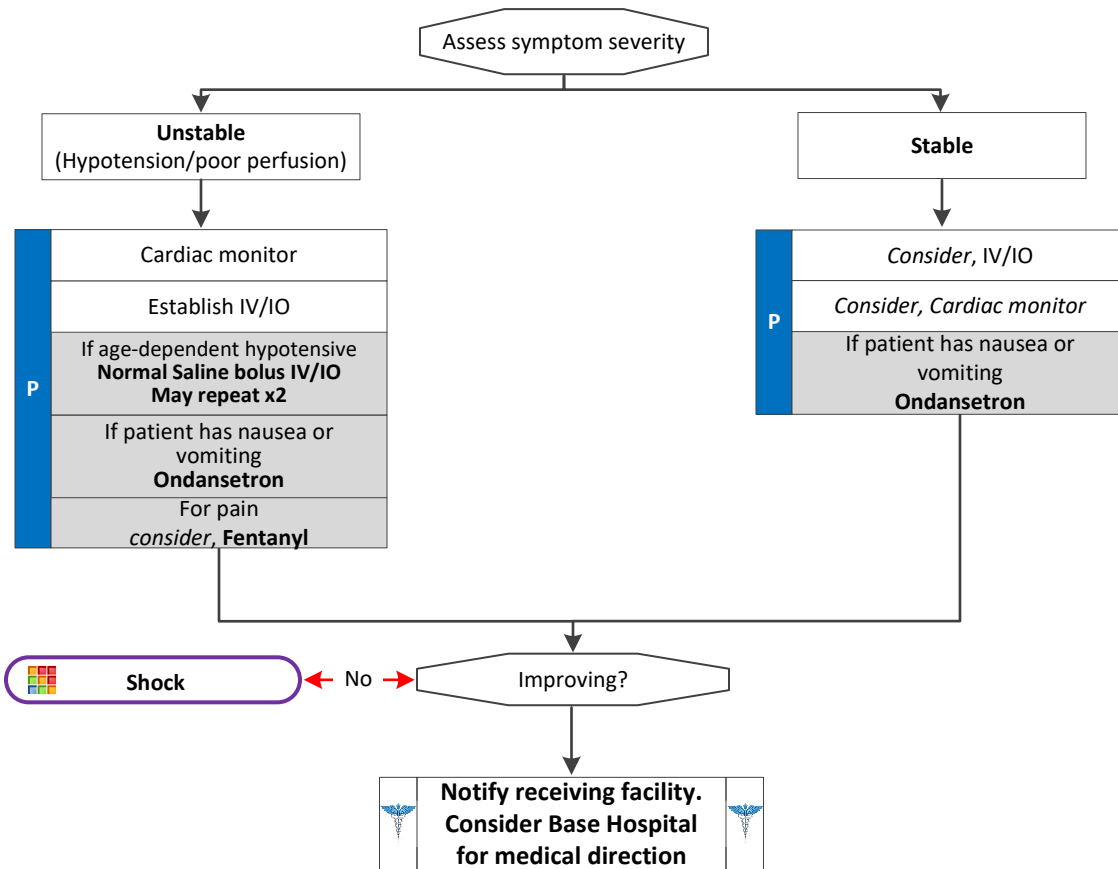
Assess symptom severity

**Unstable**
(Hypotension/poor perfusion)

P

Cardiac monitor

Establish IV/IO

If age-dependent hypotensive
**Normal Saline bolus IV/IO**
**May repeat x2**

If patient has nausea or vomiting
**Ondansetron**

For pain
*consider*, **Fentanyl**

**Stable**

P

*Consider*, IV/IO

*Consider, Cardiac monitor*

If patient has nausea or vomiting
**Ondansetron**

**Shock**

No

Improving?

**Notify receiving facility. Consider Base Hospital for medical direction**